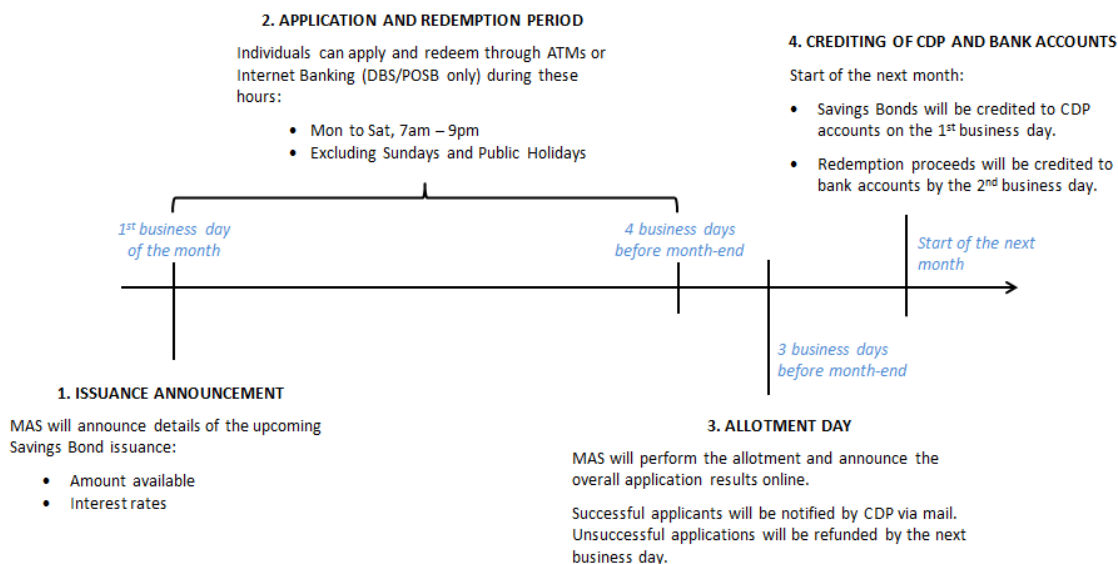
2. APPLICATION AND REDEMPTION PERIOD

Individuals can apply and redeem through ATMs or Internet Banking (DBS/POSB only) during these hours:

• Mon to Sat, 7am – 9pm
• Excluding Sundays and Public Holidays

4. CREDITING OF CDP AND BANK ACCOUNTS

Start of the next month:

• Savings Bonds will be credited to CDP accounts on the 1st business day.
• Redemption proceeds will be credited to bank accounts by the 2nd business day.

1st business day of the month

4 business days before month-end

Start of the next month

3 business days before month-end

1. ISSUANCE ANNOUNCEMENT

MAS will announce details of the upcoming Savings Bond issuance:

• Amount available
• Interest rates

3. ALLOTMENT DAY

MAS will perform the allotment and announce the overall application results online.

Successful applicants will be notified by CDP via mail. Unsuccessful applications will be refunded by the next business day.